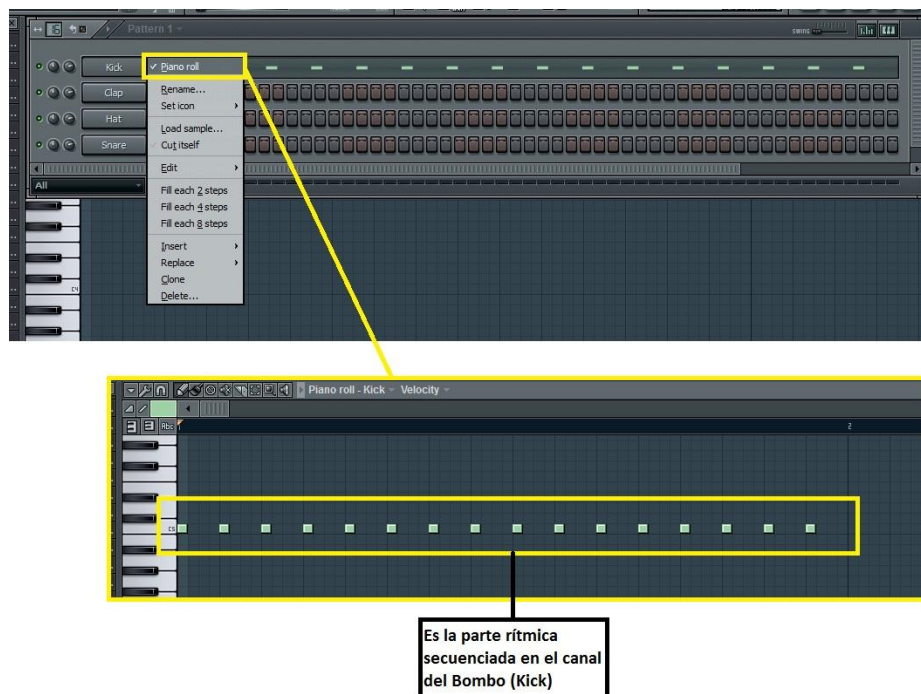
Pattern 1

SWING

Kick
Clap
Hat
Snare

All

Piano roll
Rename...
Set icon
Load sample...
Cut itself
Edit
Fill each 2 steps
Fill each 4 steps
Fill each 8 steps
Insert
Replace
Clone
Delete...

C4

Piano roll - Kick - Velocity

2

C5

Es la parte rítmica secuenciada en el canal del Bombo (Kick)